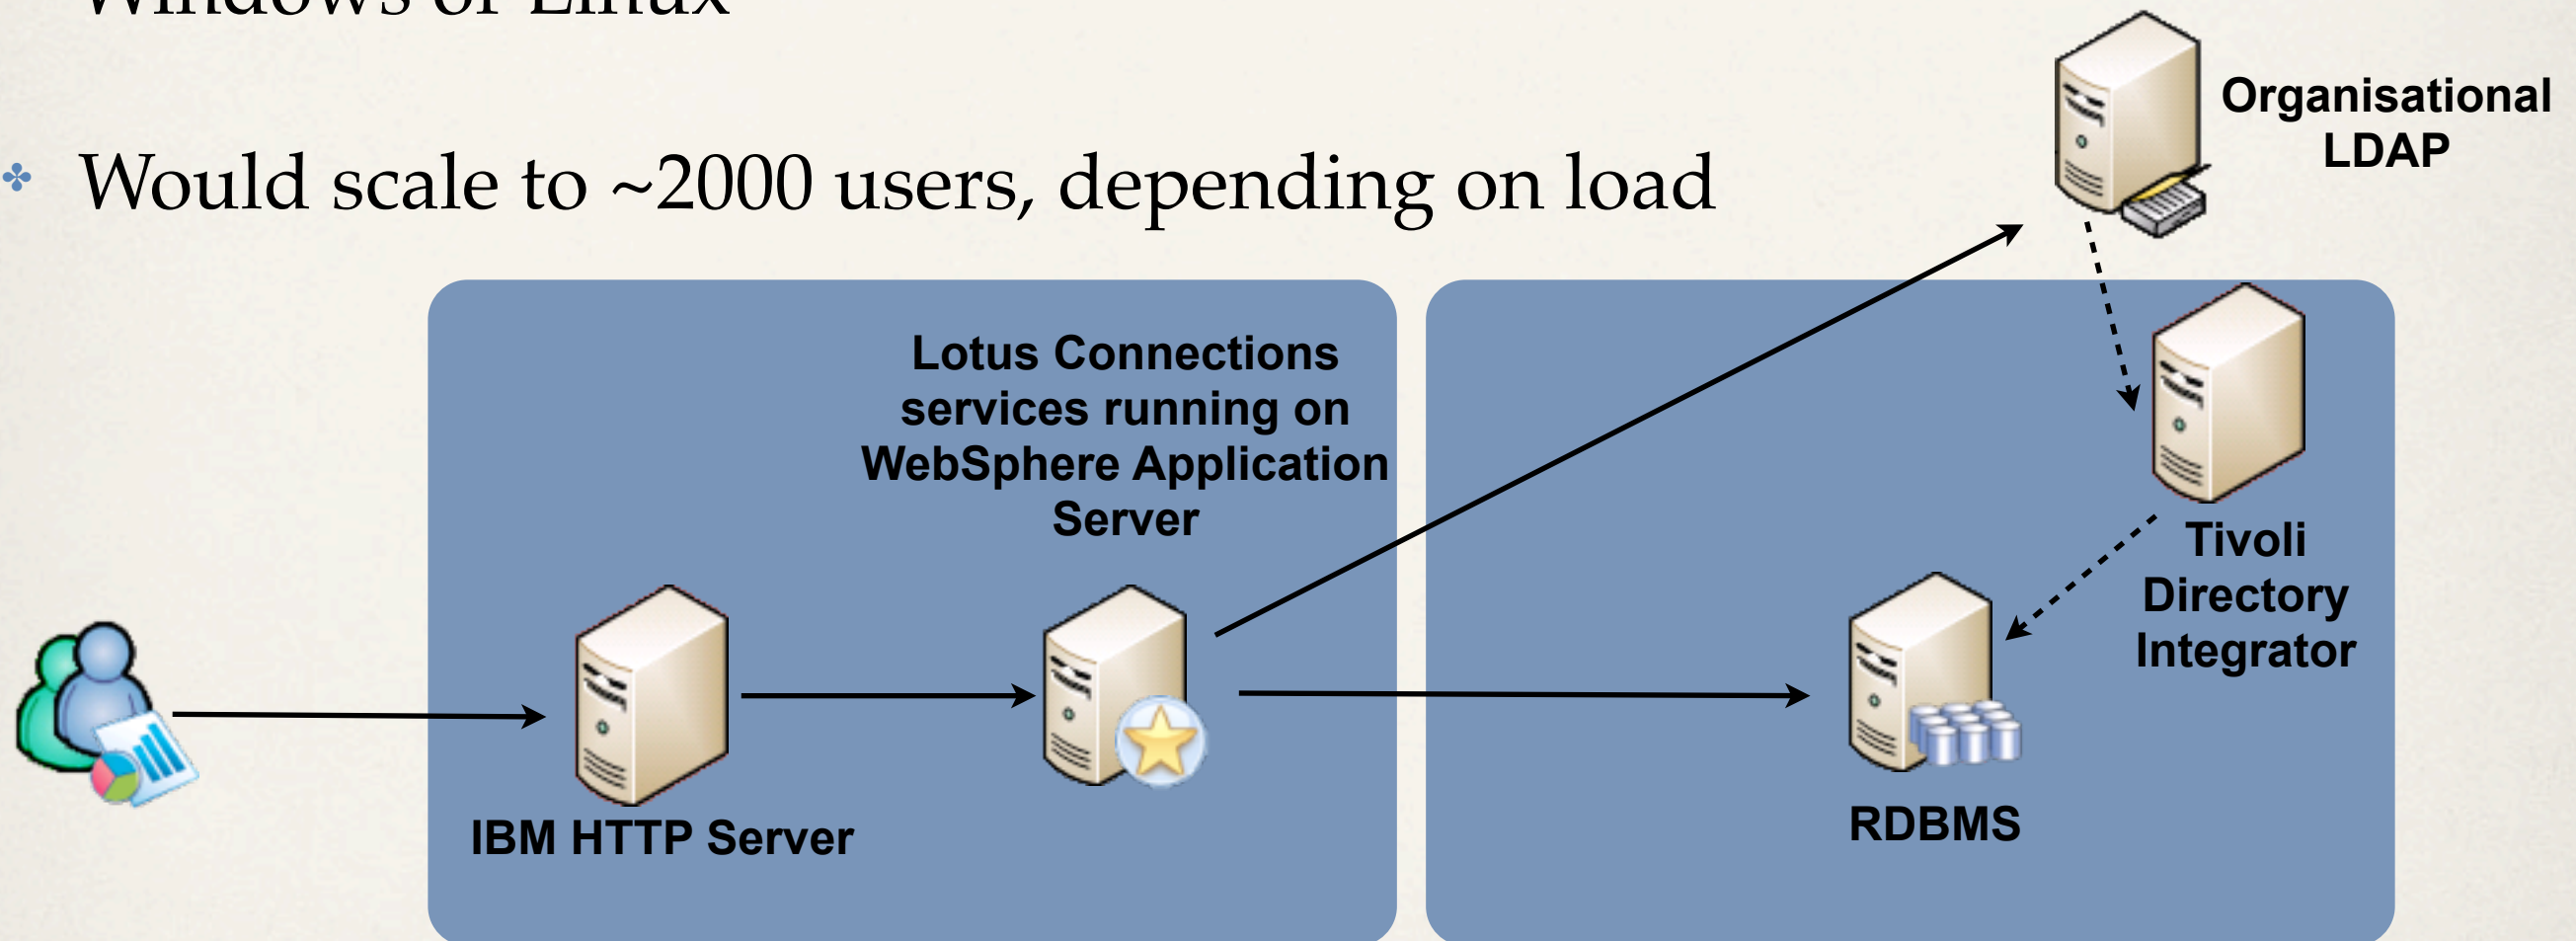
Windows or Linux

Would scale to ~2000 users, depending on load

Organisational LDAP

Lotus Connections services running on WebSphere Application Server

Tivoli Directory Integrator

IBM HTTP Server

RDBMS